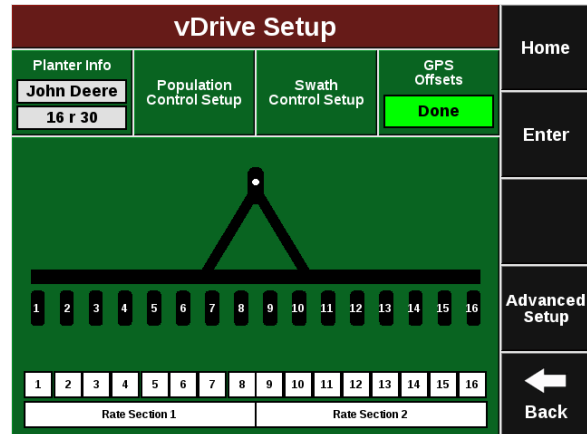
vDrive Setup

Planter Info
John Deere
16 r 30

Population Control Setup

Swath Control Setup

GPS Offsets
Done

1 2 3 4 5 6 7 8 9 10 11 12 13 14 15 16

1 2 3 4 5 6 7 8 9 10 11 12 13 14 15 16

Rate Section 1
Rate Section 2

Home
Enter
Advanced Setup
Back